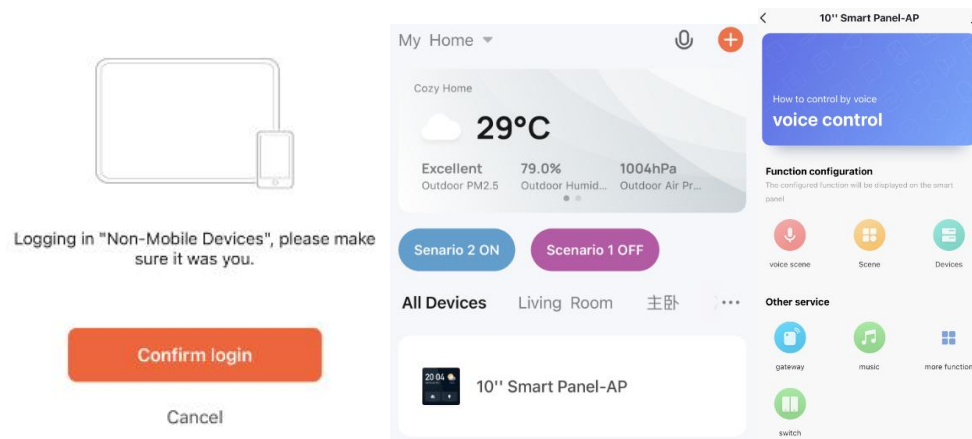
Logging in "Non-Mobile Devices", please make sure it was you.

Confirm login

Cancel

My Home

Cozy Home

29°C

Excellent
Outdoor PM2.5

79.0%
Outdoor Humid...

1004hPa
Outdoor Air Pr...

Senario 2 ON

Scenario 1 OFF

All Devices

Living Room

主卧

20:04

10'' Smart Panel-AP

10'' Smart Panel-AP

How to control by voice

voice control

Function configuration

The configured function will be displayed on the smart panel

voice scene

Scene

Devices

Other service

gateway

music

more function

switch